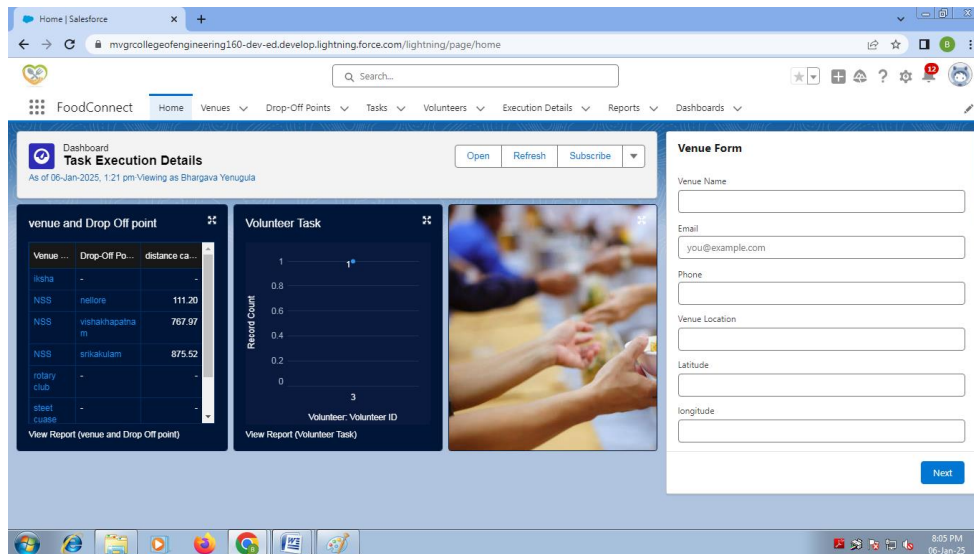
Home | Salesforce

mvgrcollegeofengineering160-dev-ed.develop.lightning.force.com/lightning/page/home

Search...

12

FoodConnect Home Venues Drop-Off Points Tasks Volunteers Execution Details Reports Dashboards

Dashboard
Task Execution Details
As of 06-Jan-2025, 1:21 pm·Viewing as Bhargava Yenugula

Open Refresh Subscribe

venue and Drop Off point

| Venue ... | Drop-Off Po... | distance ca... |
|---|---|---|
| iksha | - | - |
| NSS | nellore | 111.20 |
| NSS | vishakhapatnam | 767.97 |
| NSS | srikakulam | 875.52 |
| rotary club | - | - |
| steet cuase | - | - |

View Report (venue and Drop Off point)

Volunteer Task

1
0.8
0.6
0.4
0.2
0
Record Count
1
3
Volunteer: Volunteer ID

View Report (Volunteer Task)

Venue Form

Venue Name

Email
you@example.com

Phone

Venue Location

Latitude

longitude

Next

8:05 PM
06-Jan-25